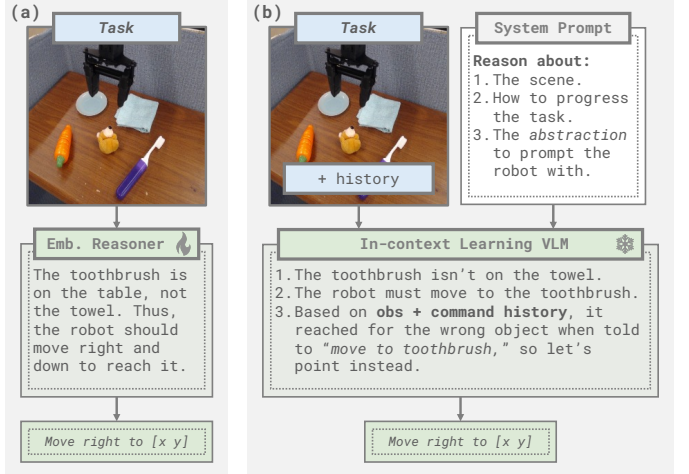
(a)

Task

Emb. Reasoner

The toothbrush is on the table, not the towel. Thus, the robot should move right and down to reach it.

Move right to [x y]

(b)

Task

+ history

System Prompt

Reason about:
1. The scene.
2. How to progress the task.
3. The abstraction to prompt the robot with.

In-context Learning VLM

1. The toothbrush isn't on the towel.
2. The robot must move to the toothbrush.
3. Based on obs + command history, it reached for the wrong object when told to "move to toothbrush," so let's point instead.

Move right to [x y]